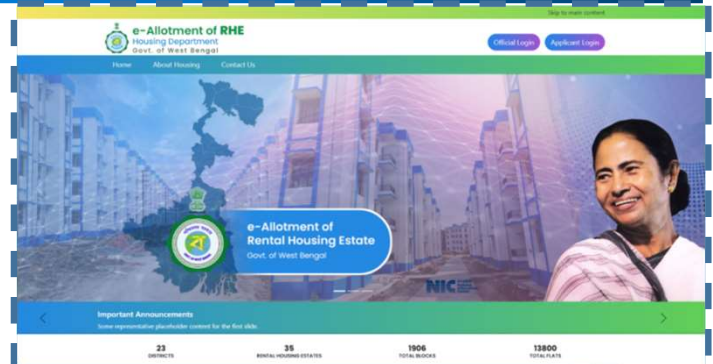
Skip to main content

e-Allotment of RHE
Housing Department
Govt. of West Bengal

Official Login
Applicant Login

Home
About Housing
Contact Us

e-Allotment of
Rental Housing Estate
Govt. of West Bengal

NIC

Important Announcements
Some representative placeholder content for the first slide.

23
DISTRICTS

35
RENTAL HOUSING ESTATES

1906
TOTAL BLOCKS

13800
TOTAL FLATS